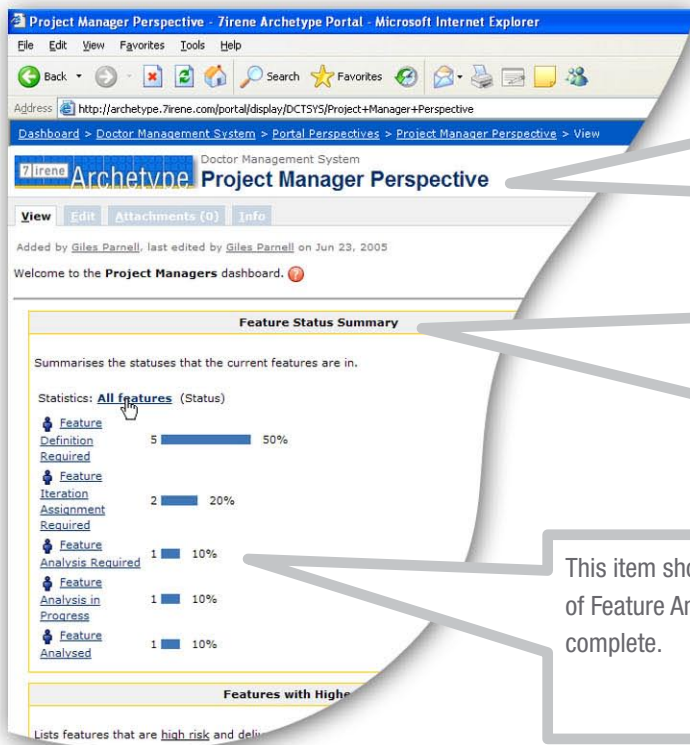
Project Manager Perspective - 7irene Archetype Portal - Microsoft Internet Explorer

File Edit View Favorites Tools Help

Back Search Favorites

Address http://archetype.7irene.com/portal/display/DCTSYS/Project+Manager+Perspective

Dashboard > Doctor Management System > Portal Perspectives > Project Manager Perspective > View

7irene Archetype Doctor Management System Project Manager Perspective

View Edit Attachments (0) Info

Added by Giles Parnell, last edited by Giles Parnell on Jun 23, 2005

Welcome to the Project Managers dashboard.

Feature Status Summary

Summarises the statuses that the current features are in.

Statistics: All features (Status)

| | | |
|---|---|---|
| Feature Definition Required | 5 | 50% |
| Feature Iteration Assignment Required | 2 | 20% |
| Feature Analysis Required | 1 | 10% |
| Feature Analysis in Progress | 1 | 10% |
| Feature Analysed | 1 | 10% |

Features with High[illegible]

Lists features that are high risk and deli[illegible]

This item sh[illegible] of Feature A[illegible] complete.